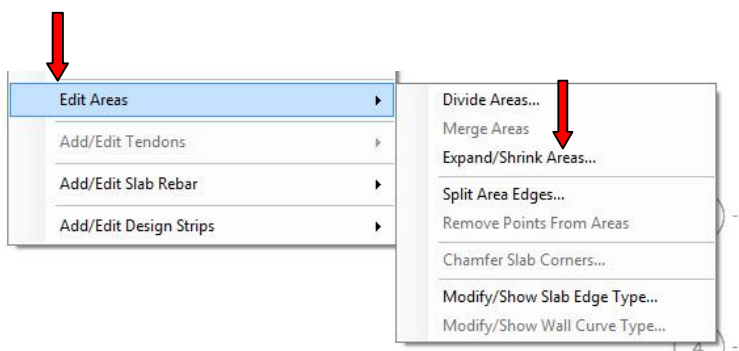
Edit Areas
Add/Edit Tendons
Add/Edit Slab Rebar
Add/Edit Design Strips

Divide Areas...
Merge Areas
Expand/Shrink Areas...
Split Area Edges...
Remove Points From Areas
Chamfer Slab Corners...
Modify/Show Slab Edge Type...
Modify/Show Wall Curve Type...